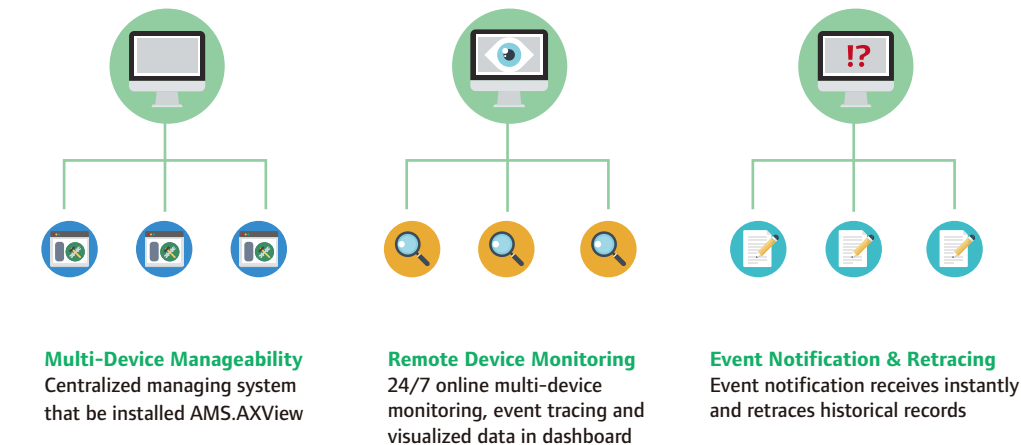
!?

Multi-Device Manageability
Centralized managing system that be installed AMS.AXView

Remote Device Monitoring
24/7 online multi-device monitoring, event tracing and visualized data in dashboard

Event Notification & Retracing
Event notification receives instantly and retraces historical records